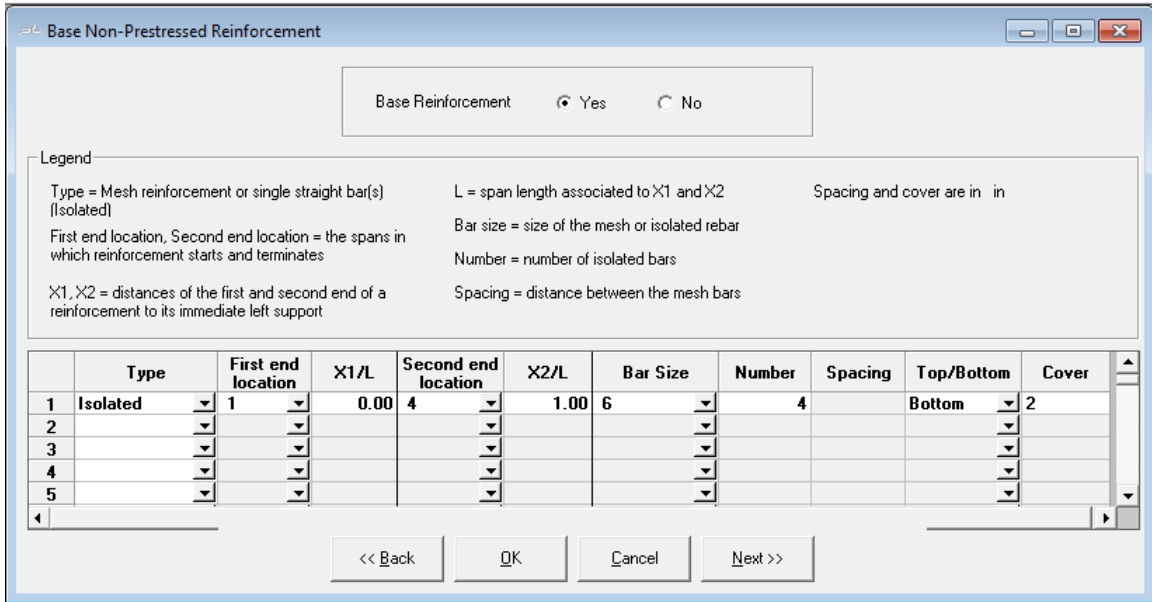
Base Non-Prestressed Reinforcement

Base Reinforcement Yes No

Legend

Type = Mesh reinforcement or single straight bar(s) (Isolated)

First end location, Second end location = the spans in which reinforcement starts and terminates

X1, X2 = distances of the first and second end of a reinforcement to its immediate left support

L = span length associated to X1 and X2

Bar size = size of the mesh or isolated rebar

Number = number of isolated bars

Spacing = distance between the mesh bars

Spacing and cover are in in

| | Type | First end location | X1/L | Second end location | X2/L | Bar Size | Number | Spacing | Top/Bottom | Cover |
|---|---|---|---|---|---|---|---|---|---|---|
| 1 | Isolated | 1 | 0.00 | 4 | 1.00 | 6 | 4 | | Bottom | 2 |
| 2 | | | | | | | | | | |
| 3 | | | | | | | | | | |
| 4 | | | | | | | | | | |
| 5 | | | | | | | | | | |

<< Back OK Cancel Next >>